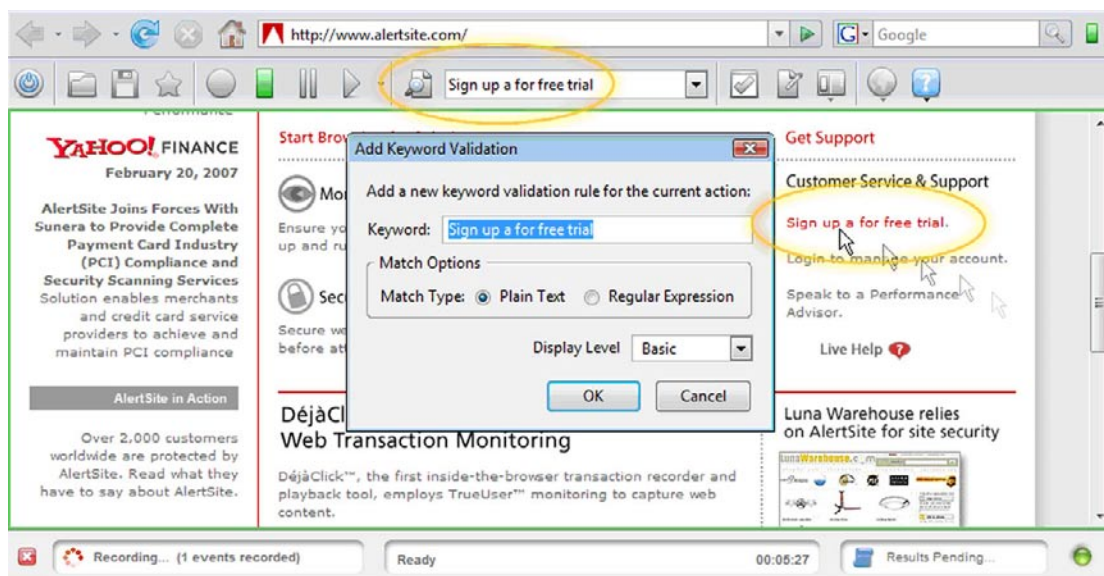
http://www.alertsite.com/

Google

Sign up a for free trial

YAHOO! FINANCE
February 20, 2007

AlertSite Joins Forces With Sunera to Provide Complete Payment Card Industry (PCI) Compliance and Security Scanning Services
Solution enables merchants and credit card service providers to achieve and maintain PCI compliance

AlertSite in Action

Over 2,000 customers worldwide are protected by AlertSite. Read what they have to say about AlertSite.

Start Brow

Mo
Ensure yo up and ru

Sec
Secure w before at

DéjàCl
Web Transaction Monitoring

DéjàClick™, the first inside-the-browser transaction recorder and playback tool, employs TrueUser™ monitoring to capture web content.

Add Keyword Validation

Add a new keyword validation rule for the current action:

Keyword: Sign up a for free trial

Match Options

Match Type: Plain Text Regular Expression

Display Level Basic

OK Cancel

Get Support

Customer Service & Support

Sign up a for free trial.

Login to manage your account.

Speak to a Performance Advisor.

Live Help

Luna Warehouse relies on AlertSite for site security

Recording... (1 events recorded)

Ready

00:05:27

Results Pending...